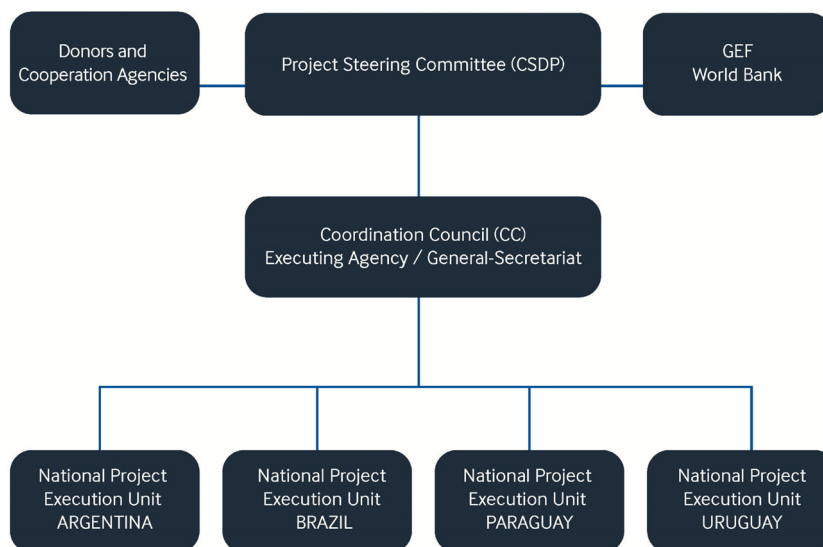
Donors and Cooperation Agencies

Project Steering Committee (CSDP)

GEF World Bank

Coordination Council (CC) Executing Agency / General-Secretariat

National Project Execution Unit ARGENTINA

National Project Execution Unit BRAZIL

National Project Execution Unit PARAGUAY

National Project Execution Unit URUGUAY